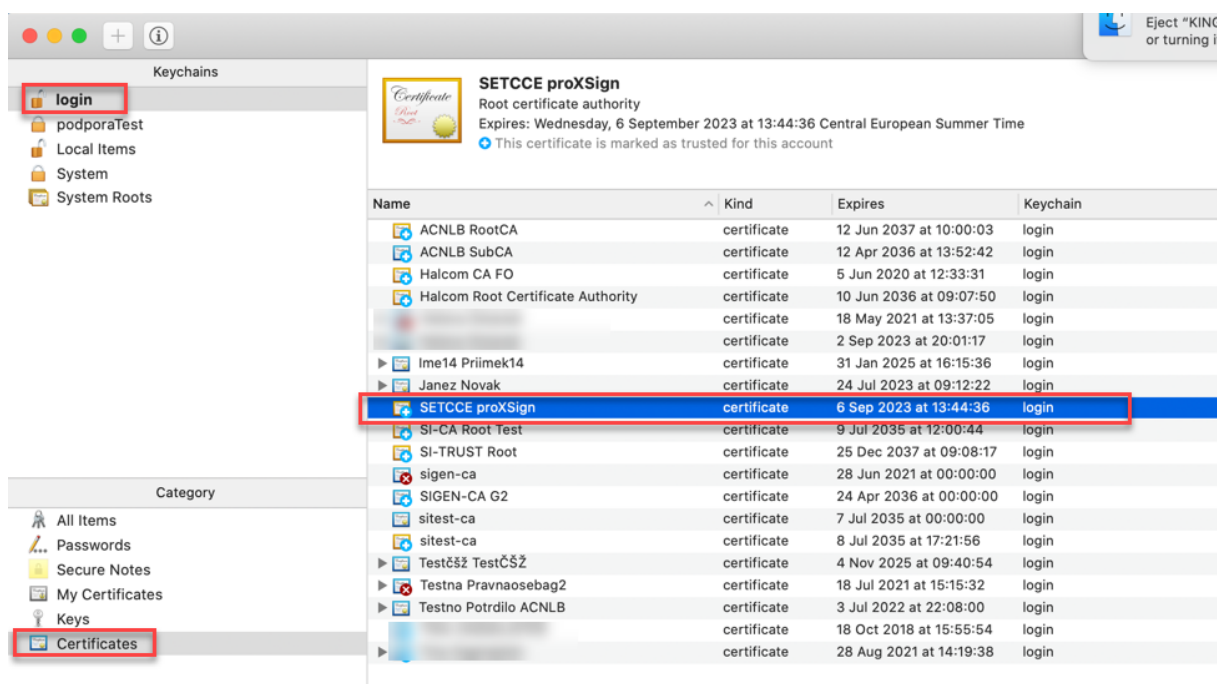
Eject "KING
or turning i

Keychains
login
podporaTest
Local Items
System
System Roots

Category
All Items
Passwords
Secure Notes
My Certificates
Keys
Certificates

Certificate Root

SETCCE proXSign
Root certificate authority
Expires: Wednesday, 6 September 2023 at 13:44:36 Central European Summer Time
This certificate is marked as trusted for this account

| Name | Kind | Expires | Keychain |
|---|---|---|---|
| ACNLB RootCA | certificate | 12 Jun 2037 at 10:00:03 | login |
| ACNLB SubCA | certificate | 12 Apr 2036 at 13:52:42 | login |
| Halcom CA FO | certificate | 5 Jun 2020 at 12:33:31 | login |
| Halcom Root Certificate Authority | certificate | 10 Jun 2036 at 09:07:50 | login |
| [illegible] | certificate | 18 May 2021 at 13:37:05 | login |
| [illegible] | certificate | 2 Sep 2023 at 20:01:17 | login |
| Ime14 Priimek14 | certificate | 31 Jan 2025 at 16:15:36 | login |
| Janez Novak | certificate | 24 Jul 2023 at 09:12:22 | login |
| SETCCE proXSign | certificate | 6 Sep 2023 at 13:44:36 | login |
| SI-CA Root Test | certificate | 9 Jul 2035 at 12:00:44 | login |
| SI-TRUST Root | certificate | 25 Dec 2037 at 09:08:17 | login |
| sigen-ca | certificate | 28 Jun 2021 at 00:00:00 | login |
| SIGEN-CA G2 | certificate | 24 Apr 2036 at 00:00:00 | login |
| sitest-ca | certificate | 7 Jul 2035 at 00:00:00 | login |
| sitest-ca | certificate | 8 Jul 2035 at 17:21:56 | login |
| Testčšž TestČŠŽ | certificate | 4 Nov 2025 at 09:40:54 | login |
| Testna Pravnaosebag2 | certificate | 18 Jul 2021 at 15:15:32 | login |
| Testno Potrdilo ACNLB | certificate | 3 Jul 2022 at 22:08:00 | login |
| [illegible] | certificate | 18 Oct 2018 at 15:55:54 | login |
| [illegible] | certificate | 28 Aug 2021 at 14:19:38 | login |